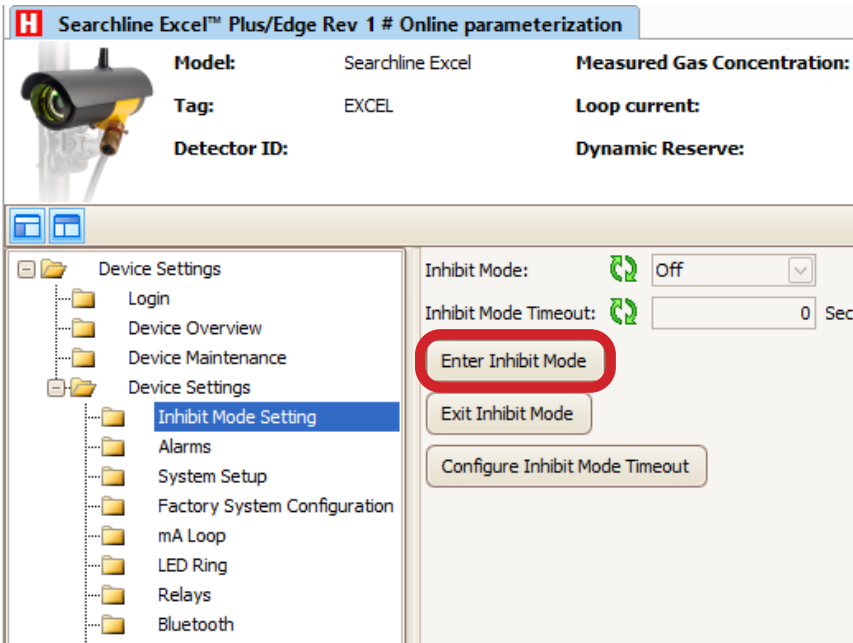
H Searchline Excel™ Plus/Edge Rev 1 # Online parameterization

Model: Searchline Excel
Tag: EXCEL
Detector ID:

Measured Gas Concentration:
Loop current:
Dynamic Reserve:

Device Settings
Login
Device Overview
Device Maintenance
Device Settings
Inhibit Mode Setting
Alarms
System Setup
Factory System Configuration
mA Loop
LED Ring
Relays
Bluetooth

Inhibit Mode: Off
Inhibit Mode Timeout: 0 Sec

Enter Inhibit Mode
Exit Inhibit Mode
Configure Inhibit Mode Timeout